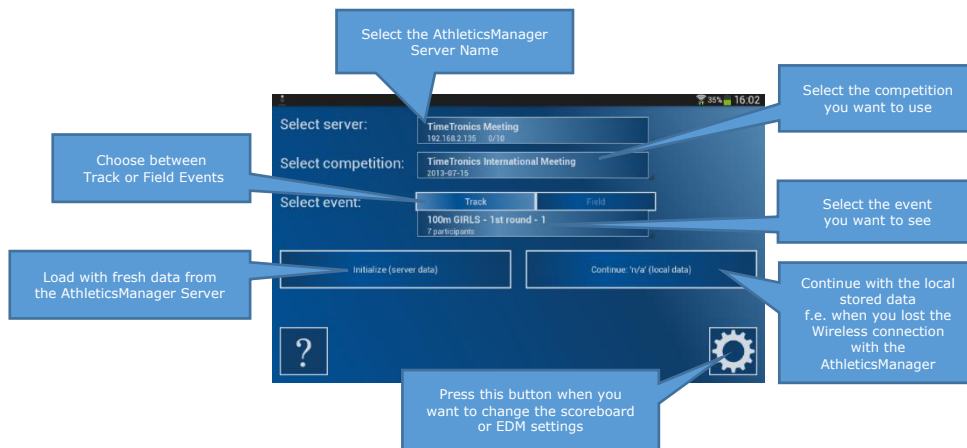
Select the AthleticsManager Server Name

Select the competition you want to use

35% 16:02

Select server:

TimeTronics Meeting
192.168.2.135 0/10

Choose between Track or Field Events

Select competition:

TimeTronics International Meeting
2013-07-15

Select event:

Track

Field

Select the event you want to see

100m GIRLS - 1st round - 1
7 participants

Load with fresh data from the AthleticsManager Server

Initialize (server data)

Continue: 'n/a' (local data)

Continue with the local stored data f.e. when you lost the Wireless connection with the AthleticsManager

?

Press this button when you want to change the scoreboard or EDM settings